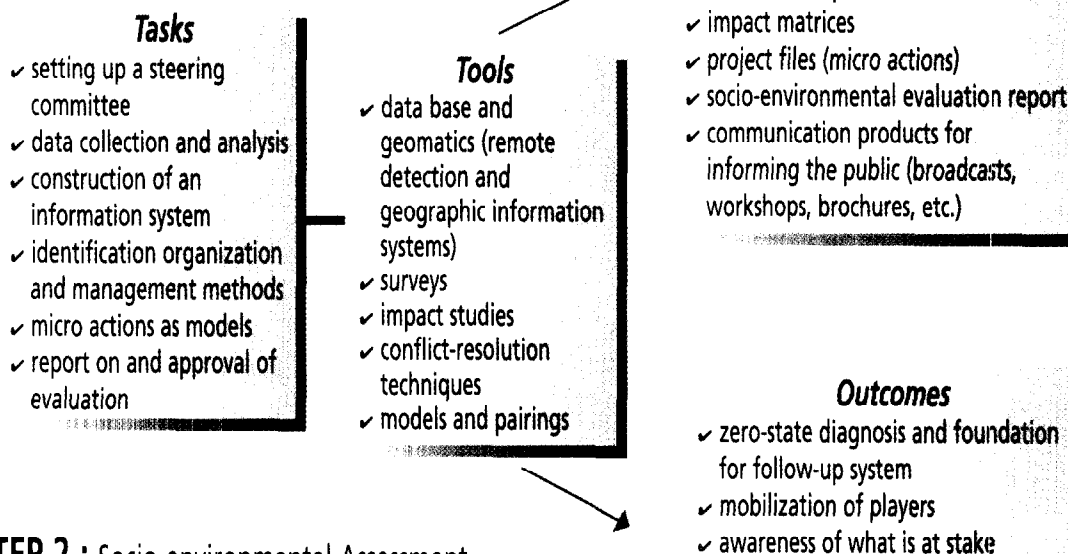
**Tasks**
- setting up a steering committee
- data collection and analysis
- construction of an information system
- identification organization and management methods
- micro actions as models
- report on and approval of evaluation

**Tools**
- data base and geomatics (remote detection and geographic information systems)
- surveys
- impact studies
- conflict-resolution techniques
- models and pairings

- impact matrices
- project files (micro actions)
- socio-environmental evaluation report
- communication products for informing the public (broadcasts, workshops, brochures, etc.)

**Outcomes**
- zero-state diagnosis and foundation for follow-up system
- mobilization of players
- awareness of what is at stake

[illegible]TEP 2 : Socio-environmental Assessment